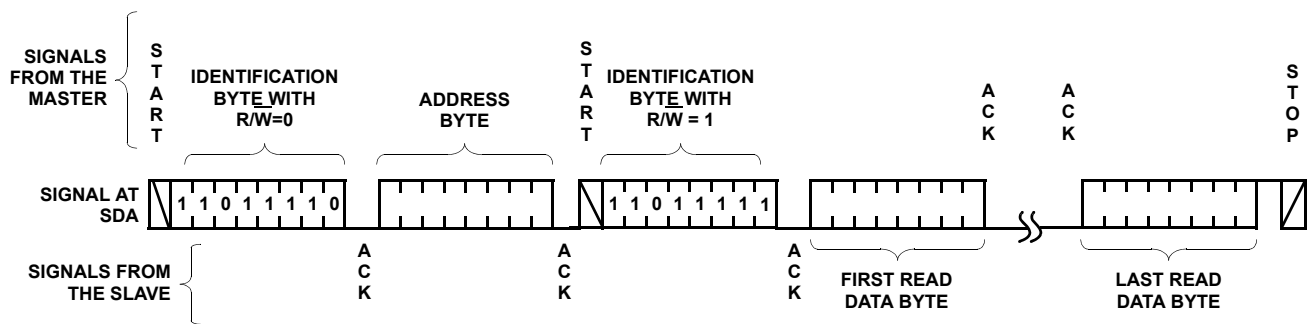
SIGNALS FROM THE MASTER

START

IDENTIFICATION BYTE WITH R/W=0

ADDRESS BYTE

START

IDENTIFICATION BYTE WITH R/W = 1

ACK

ACK

STOP

SIGNAL AT SDA

1 1 0 1 1 1 1 0

1 1 0 1 1 1 1 1

SIGNALS FROM THE SLAVE

ACK

ACK

ACK

FIRST READ DATA BYTE

LAST READ DATA BYTE